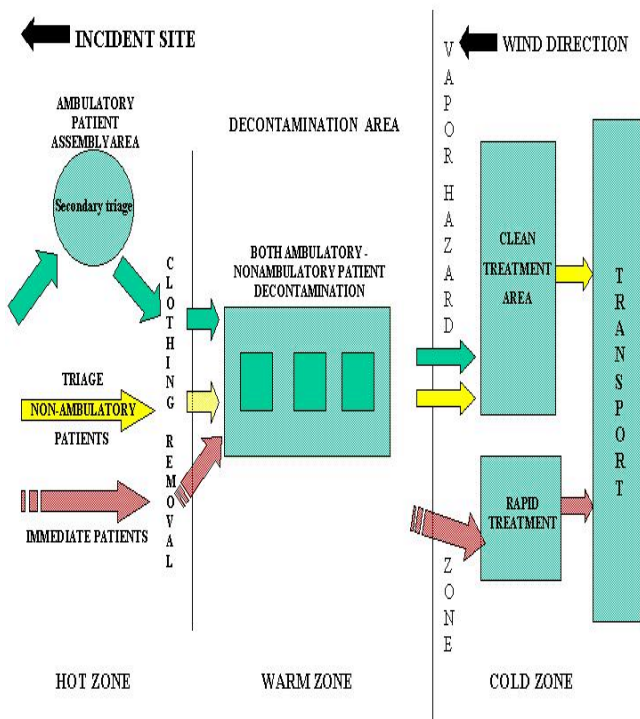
INCIDENT SITE

WIND DIRECTION

AMBULATORY PATIENT ASSEMBLYAREA

Secondary triage

DECONTAMINATION AREA

VAPOR HAZARD ZONE

CLOTHING REMOVAL

BOTH AMBULATORY - NONAMBULATORY PATIENT DECONTAMINATION

CLEAN TREATMENT AREA

TRANSPORT

TRIAGE

NON-AMBULATORY

PATIENTS

IMMEDIATE PATIENTS

RAPID TREATMENT

HOT ZONE

WARM ZONE

COLD ZONE